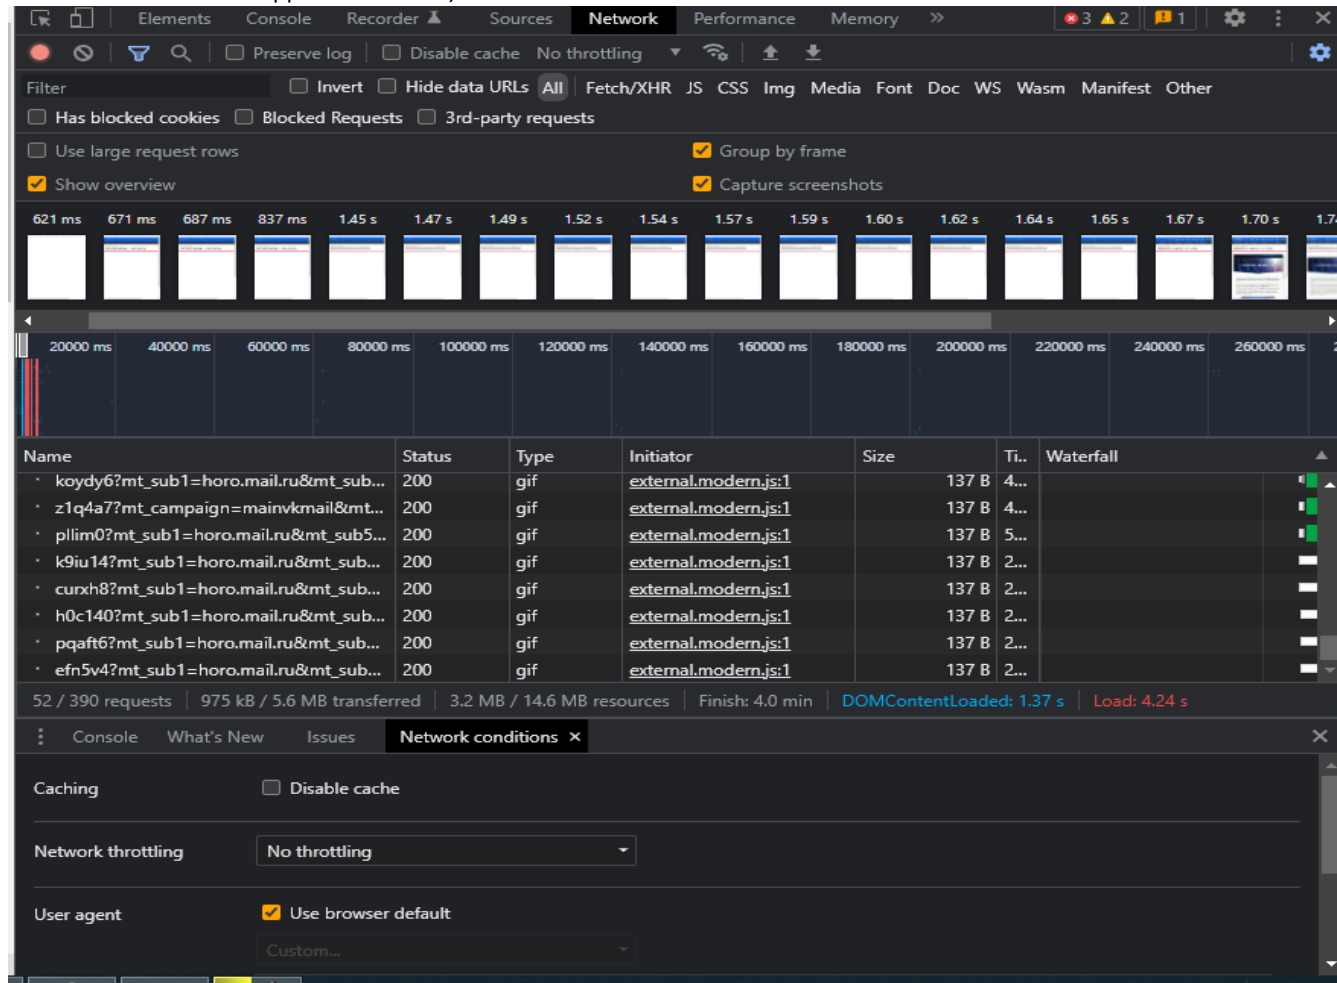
Elements Console Recorder Sources Network Performance Memory » 3 2 1

Preserve log Disable cache No throttling

Filter Invert Hide data URLs All Fetch/XHR JS CSS Img Media Font Doc WS Wasm Manifest Other

Has blocked cookies Blocked Requests 3rd-party requests

Use large request rows Group by frame

Show overview Capture screenshots

621 ms 671 ms 687 ms 837 ms 1.45 s 1.47 s 1.49 s 1.52 s 1.54 s 1.57 s 1.59 s 1.60 s 1.62 s 1.64 s 1.65 s 1.67 s 1.70 s

20000 ms 40000 ms 60000 ms 80000 ms 100000 ms 120000 ms 140000 ms 160000 ms 180000 ms 200000 ms 220000 ms 240000 ms 260000 ms

| Name | Status | Type | Initiator | Size | Ti.. | Waterfall |
|---|---|---|---|---|---|---|
| koydy6?mt_sub1=horo.mail.ru&mt_sub... | 200 | gif | external.modern.js:1 | 137 B | 4... | |
| z1q4a7?mt_campaign=mainvkmail&mt... | 200 | gif | external.modern.js:1 | 137 B | 4... | |
| pllim0?mt_sub1=horo.mail.ru&mt_sub5... | 200 | gif | external.modern.js:1 | 137 B | 5... | |
| k9iu14?mt_sub1=horo.mail.ru&mt_sub... | 200 | gif | external.modern.js:1 | 137 B | 2... | |
| curxh8?mt_sub1=horo.mail.ru&mt_sub... | 200 | gif | external.modern.js:1 | 137 B | 2... | |
| h0c140?mt_sub1=horo.mail.ru&mt_sub... | 200 | gif | external.modern.js:1 | 137 B | 2... | |
| pqaft6?mt_sub1=horo.mail.ru&mt_sub... | 200 | gif | external.modern.js:1 | 137 B | 2... | |
| efn5v4?mt_sub1=horo.mail.ru&mt_sub... | 200 | gif | external.modern.js:1 | 137 B | 2... | |

52 / 390 requests 975 kB / 5.6 MB transferred 3.2 MB / 14.6 MB resources Finish: 4.0 min DOMContentLoaded: 1.37 s Load: 4.24 s

Console What's New Issues Network conditions ×

Caching Disable cache

Network throttling No throttling

User agent Use browser default

Custom...